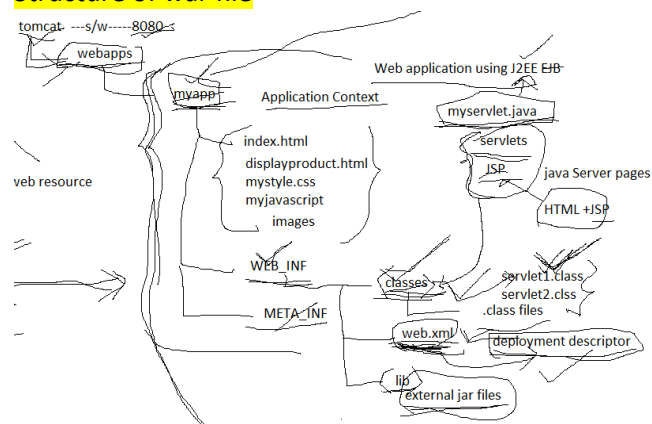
Structure of war file

tomcat ---s/w-----8080

webapps

myapp

Application Context

Web application using J2EE EJB

myservlet.java

servlets

JSP

java Server pages

HTML +JSP

index.html

displayproduct.html

mystyle.css

myjavascript

images

veb resource

WEB_INF

classes

servlet1.class

servlet2.clss

.class files

META_INF

web.xml

deployment descriptor

lib

external jar files